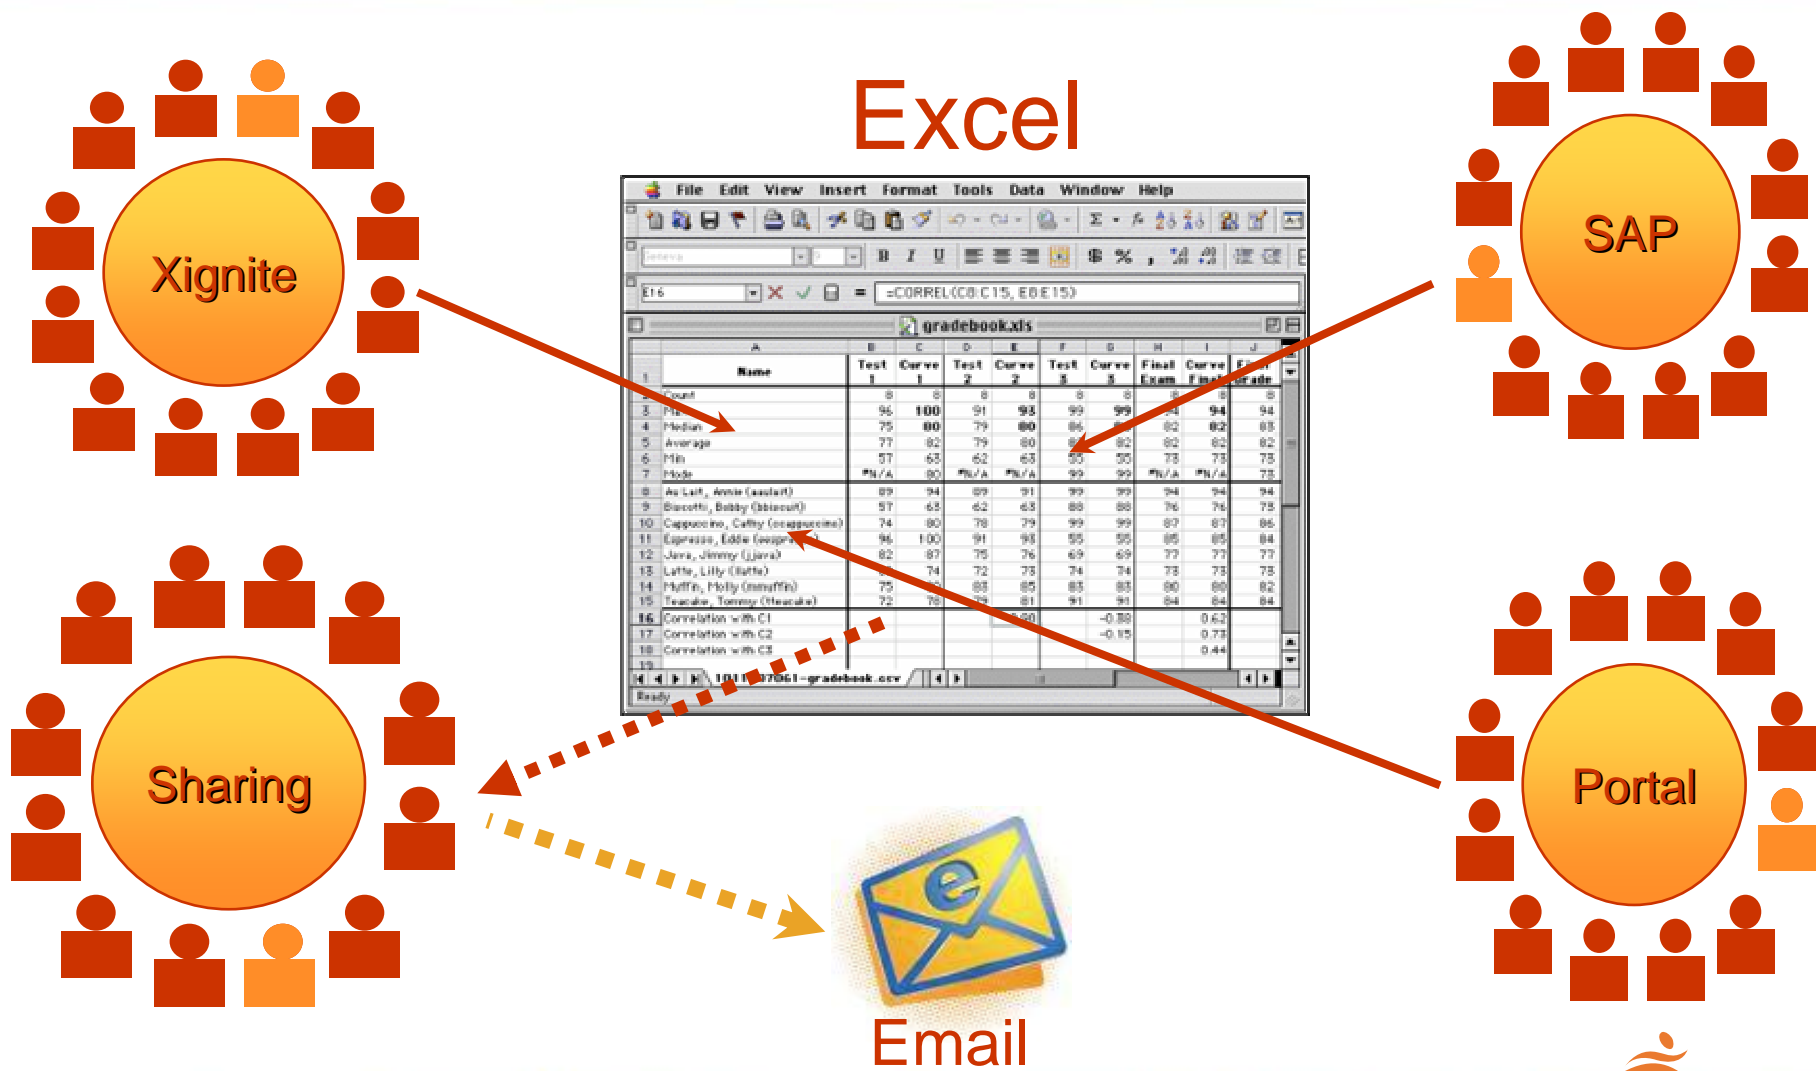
Excel

Xignite

SAP

Sharing

Portal

Email

File Edit View Insert Format Tools Data Window Help

Geneva

E16 =CORREL(C8:C15, E8:E15)

gradebook.xls

| | A | B | C | D | E | F | G | H | I | J |
|---|---|---|---|---|---|---|---|---|---|---|
| 1 | Name | Test 1 | Curve 1 | Test 2 | Curve 2 | Test 3 | Curve 3 | Final Exam | Curve Final | Final Grade |
| 2 | Count | 8 | 8 | 8 | 8 | 8 | 8 | 8 | 8 | 8 |
| 3 | Max | 96 | 100 | 91 | 93 | 99 | 99 | 94 | 94 | 94 |
| 4 | Median | 75 | 80 | 79 | 80 | 86 | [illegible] | 82 | 82 | 83 |
| 5 | Average | 77 | 82 | 79 | 80 | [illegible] | 82 | 82 | 82 | 82 |
| 6 | Min | 57 | 63 | 62 | 63 | 55 | 55 | 73 | 73 | 73 |
| 7 | Mode | #N/A | 80 | #N/A | #N/A | 99 | 99 | #N/A | #N/A | 73 |
| 8 | Au Lait, Annie (aaulait) | 89 | 94 | 89 | 91 | 99 | 99 | 94 | 94 | 94 |
| 9 | Biscotti, Bobby (bbiscuit) | 57 | 63 | 62 | 63 | 88 | 88 | 76 | 76 | 73 |
| 10 | Cappuccino, Cathy (ccappuccino) | 74 | 80 | 78 | 79 | 99 | 99 | 87 | 87 | 86 |
| 11 | Espresso, Eddie (eespr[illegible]) | 96 | 100 | 91 | 93 | 55 | 55 | 85 | 85 | 84 |
| 12 | Java, Jimmy (jjava) | 82 | 87 | 75 | 76 | 69 | 69 | 77 | 77 | 77 |
| 13 | Latte, Lilly (llatte) | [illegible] | 74 | 72 | 73 | 74 | 74 | 73 | 73 | 73 |
| 14 | Muffin, Molly (mmuffin) | 75 | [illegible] | 83 | 85 | 83 | 83 | 80 | 80 | 82 |
| 15 | Teacake, Tommy (tteacake) | 72 | 78 | 79 | 81 | 91 | 91 | 84 | 84 | 84 |
| 16 | Correlation with C1 | | | | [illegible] | | -0.38 | | 0.62 | |
| 17 | Correlation with C2 | | | | | | -0.15 | | 0.73 | |
| 18 | Correlation with C3 | | | | | | | | 0.44 | |
| 19 | | | | | | | | | | |

1011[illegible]37061-gradebook.csv

Ready